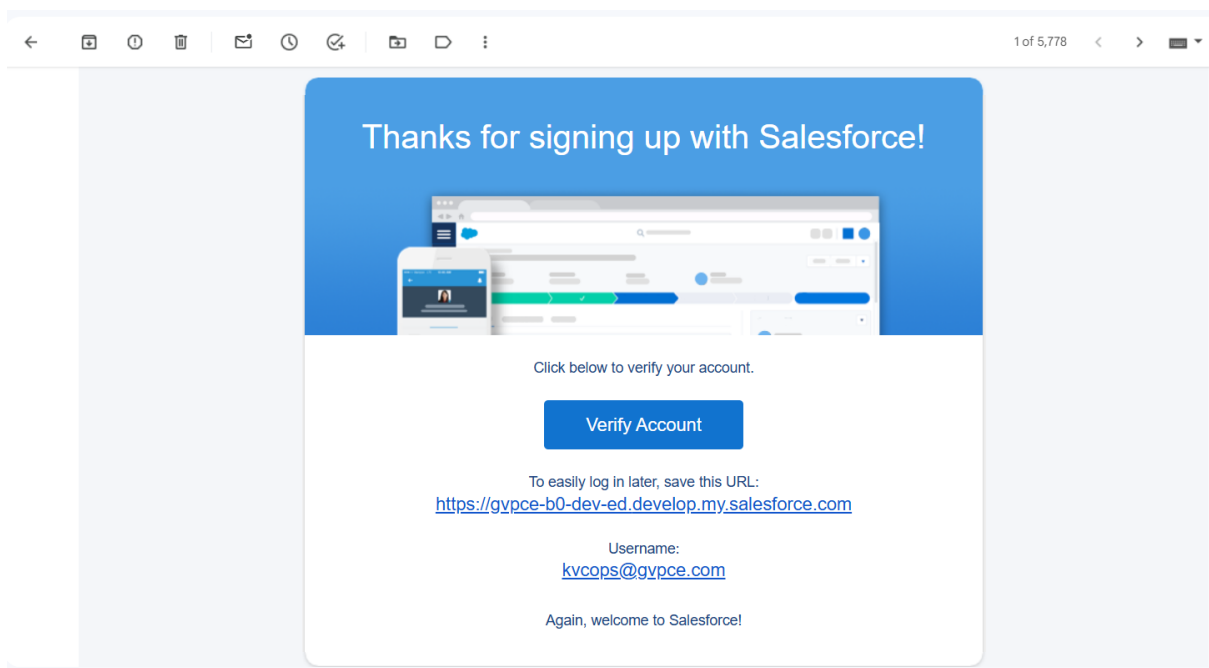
1 of 5,778

Thanks for signing up with Salesforce!

Click below to verify your account.

Verify Account

To easily log in later, save this URL:
https://gvpce-b0-dev-ed.develop.my.salesforce.com

Username:
kvcops@gvpce.com

Again, welcome to Salesforce!